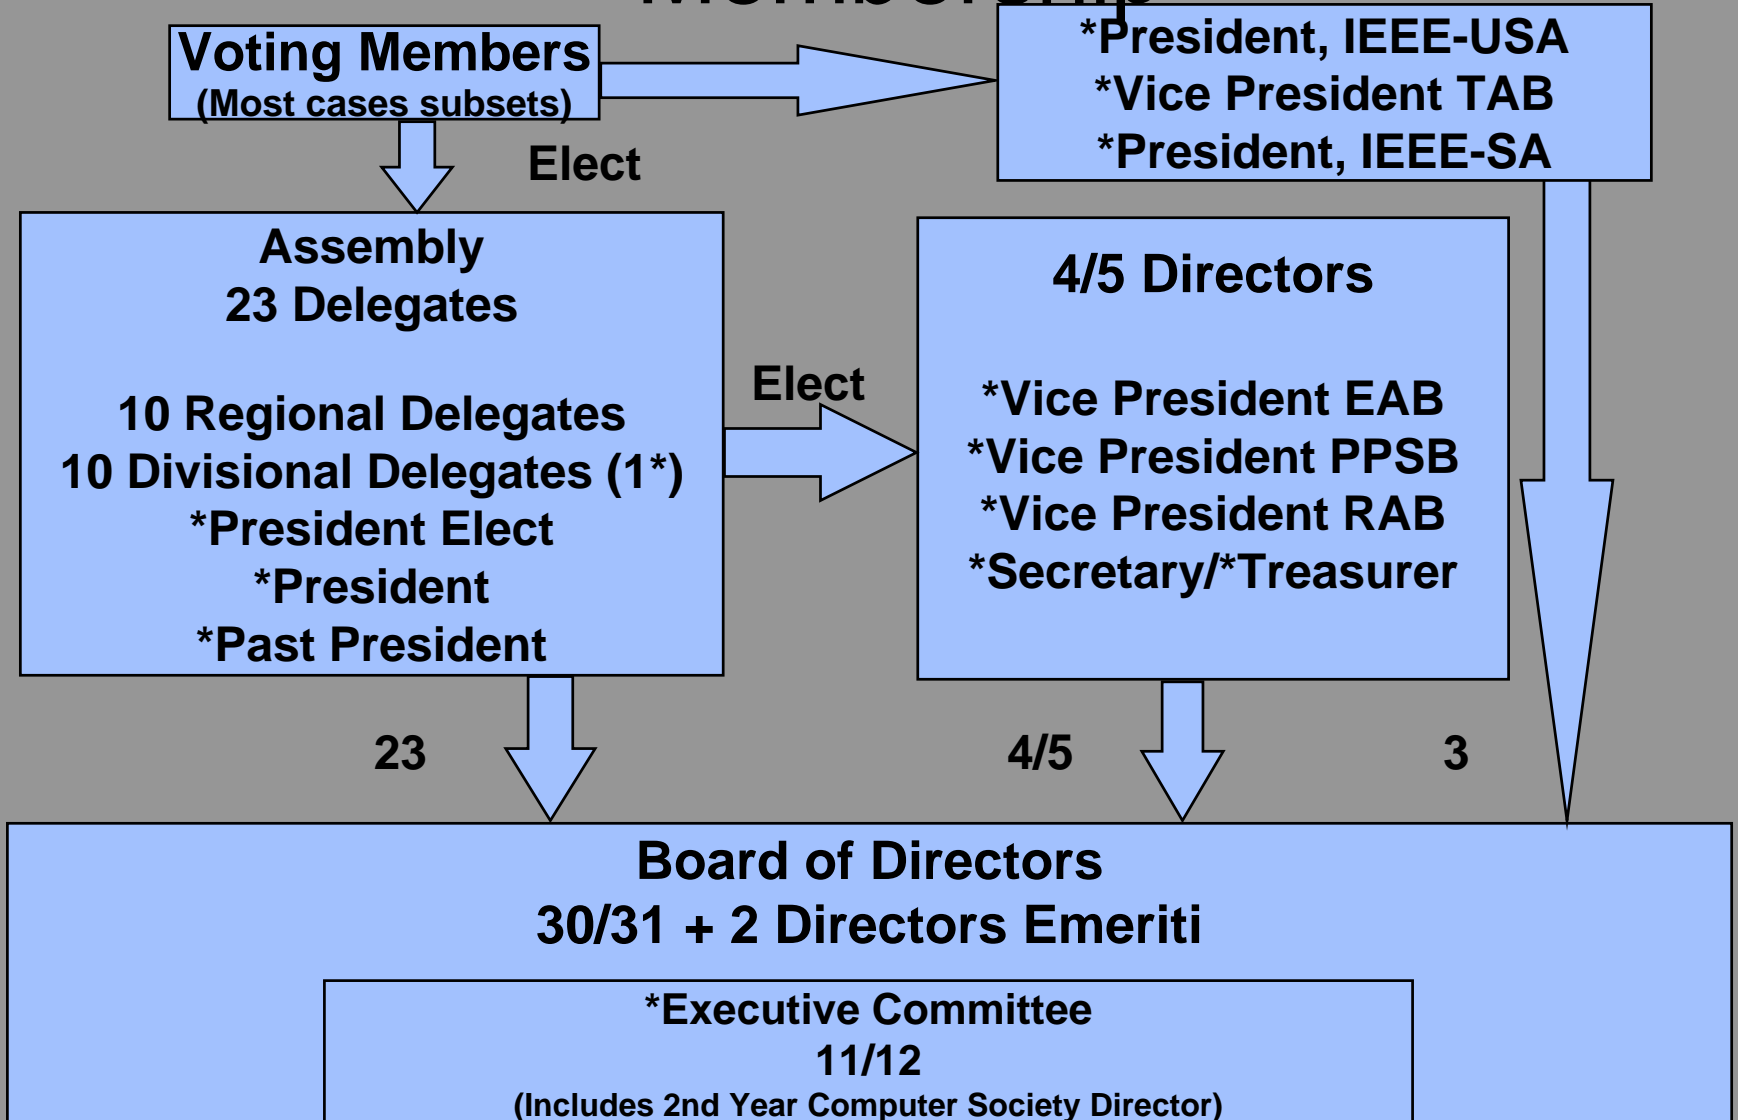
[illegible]

Voting Members
(Most cases subsets)

*President, IEEE-USA
*Vice President TAB
*President, IEEE-SA

Elect

Assembly
23 Delegates

10 Regional Delegates
10 Divisional Delegates (1*)
*President Elect
*President
*Past President

Elect

4/5 Directors

*Vice President EAB
*Vice President PPSB
*Vice President RAB
*Secretary/*Treasurer

23

4/5

3

Board of Directors
30/31 + 2 Directors Emeriti

*Executive Committee
11/12
(Includes 2nd Year Computer Society Director)